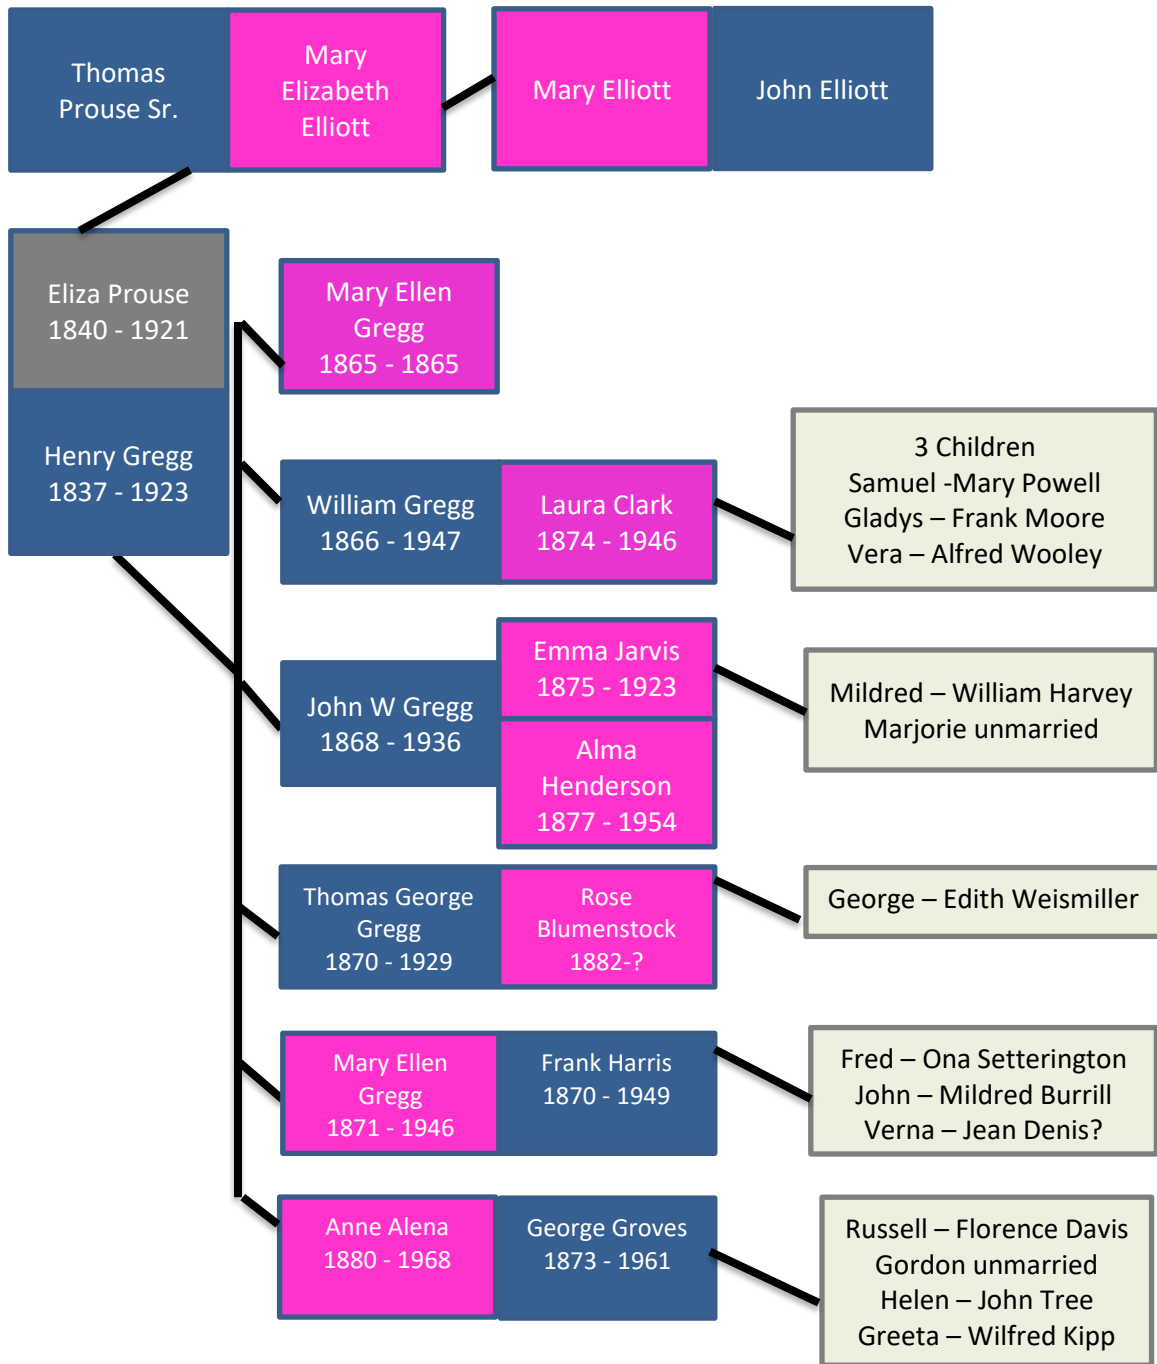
Thomas Prouse Sr.

Mary Elizabeth Elliott

Mary Elliott

John Elliott

Eliza Prouse
1840 - 1921

Henry Gregg
1837 - 1923

Mary Ellen Gregg
1865 - 1865

William Gregg
1866 - 1947

Laura Clark
1874 - 1946

3 Children
Samuel -Mary Powell
Gladys – Frank Moore
Vera – Alfred Wooley

John W Gregg
1868 - 1936

Emma Jarvis
1875 - 1923

Alma Henderson
1877 - 1954

Mildred – William Harvey
Marjorie unmarried

Thomas George Gregg
1870 - 1929

Rose Blumenstock
1882-?

George – Edith Weismiller

Mary Ellen Gregg
1871 - 1946

Frank Harris
1870 - 1949

Fred – Ona Setterington
John – Mildred Burrill
Verna – Jean Denis?

Anne Alena
1880 - 1968

George Groves
1873 - 1961

Russell – Florence Davis
Gordon unmarried
Helen – John Tree
Greeta – Wilfred Kipp